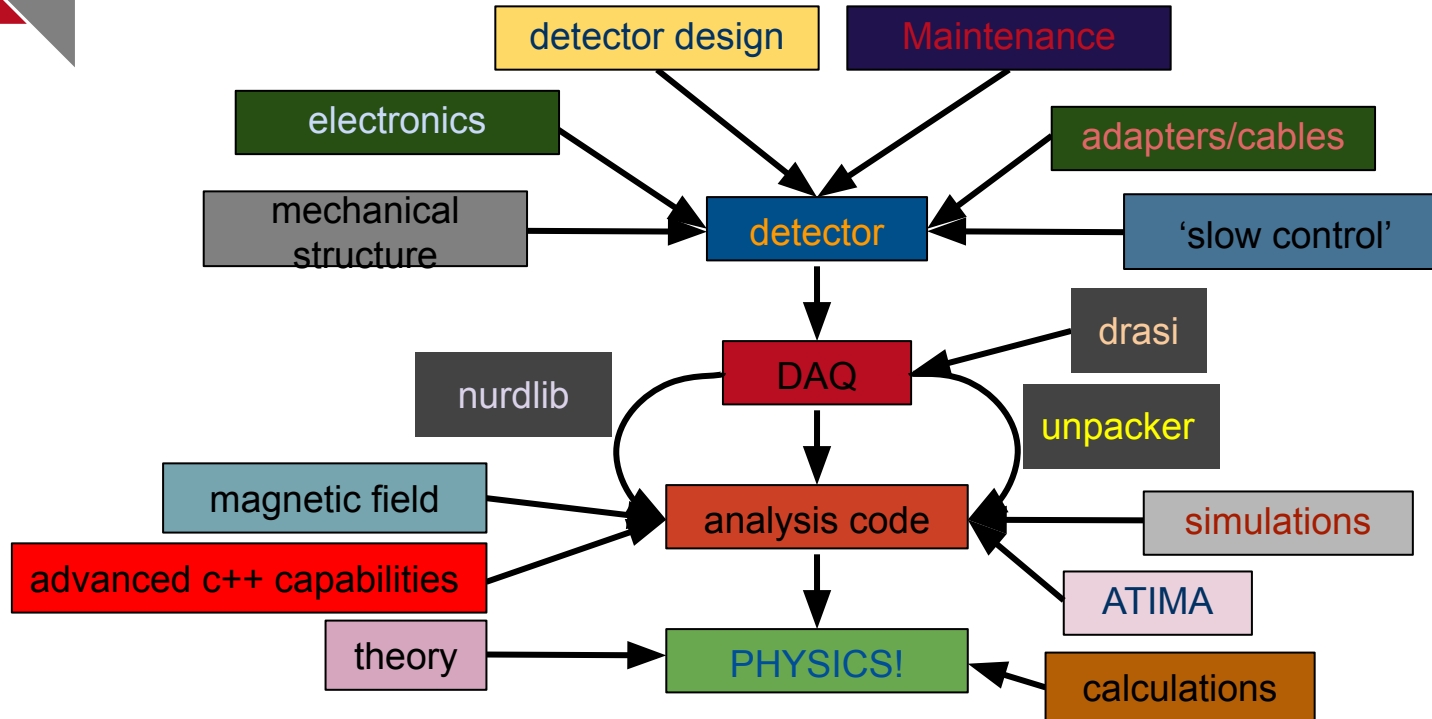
detector design

Maintenance

electronics

adapters/cables

mechanical structure

detector

'slow control'

drasi

DAQ

nurdlib

unpacker

magnetic field

analysis code

simulations

advanced c++ capabilities

ATIMA

theory

PHYSICS!

calculations